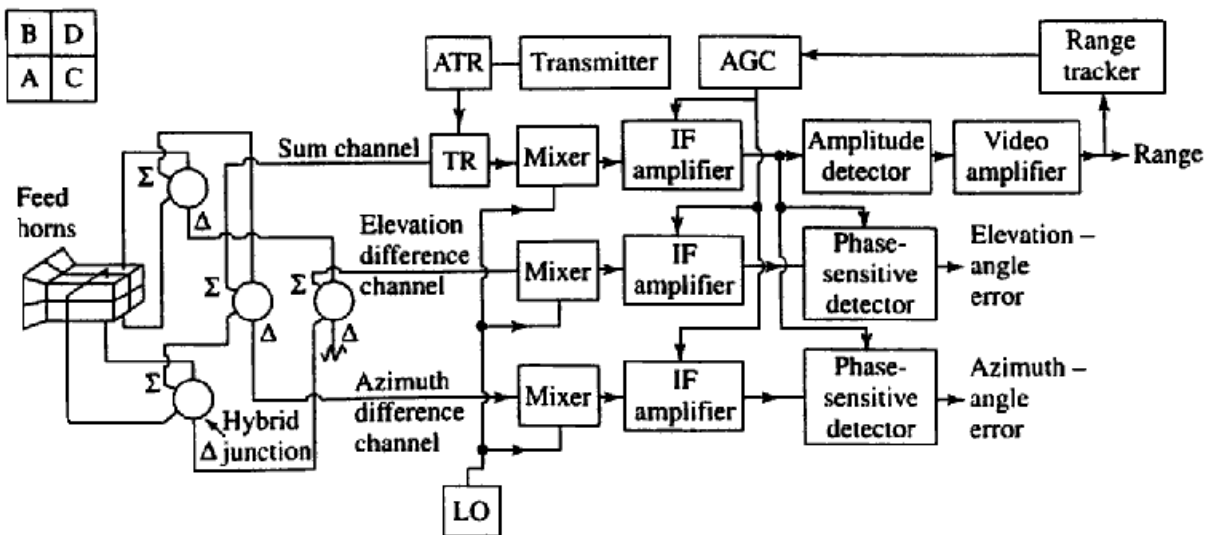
| B | D |
|---|---|
| A | C |

ATR
Transmitter
AGC
Range tracker
Sum channel
TR
Mixer
IF amplifier
Amplitude detector
Video amplifier
Range
Feed horns
$\Sigma$
$\Delta$
Elevation difference channel
Mixer
IF amplifier
Phase-sensitive detector
Elevation – angle error
$\Sigma$
$\Delta$
$\Sigma$
$\Delta$
$\Sigma$
Hybrid
$\Delta$ junction
Azimuth difference channel
Mixer
IF amplifier
Phase-sensitive detector
Azimuth – angle error
LO